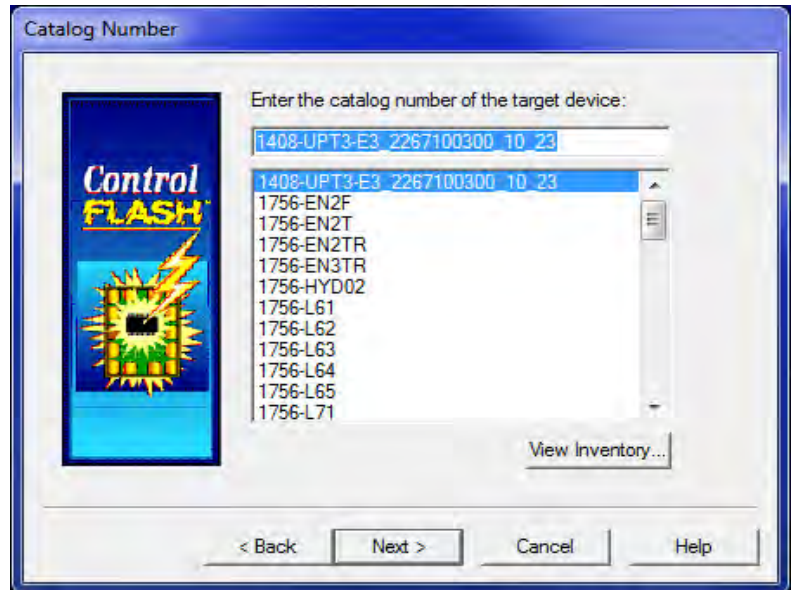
Catalog Number

Control FLASH

Enter the catalog number of the target device:

1408-UPT3-E3_2267100300_10_23

1408-UPT3-E3_2267100300_10_23
1756-EN2F
1756-EN2T
1756-EN2TR
1756-EN3TR
1756-HYD02
1756-L61
1756-L62
1756-L63
1756-L64
1756-L65
1756-L71

View Inventory...

< Back
Next >
Cancel
Help